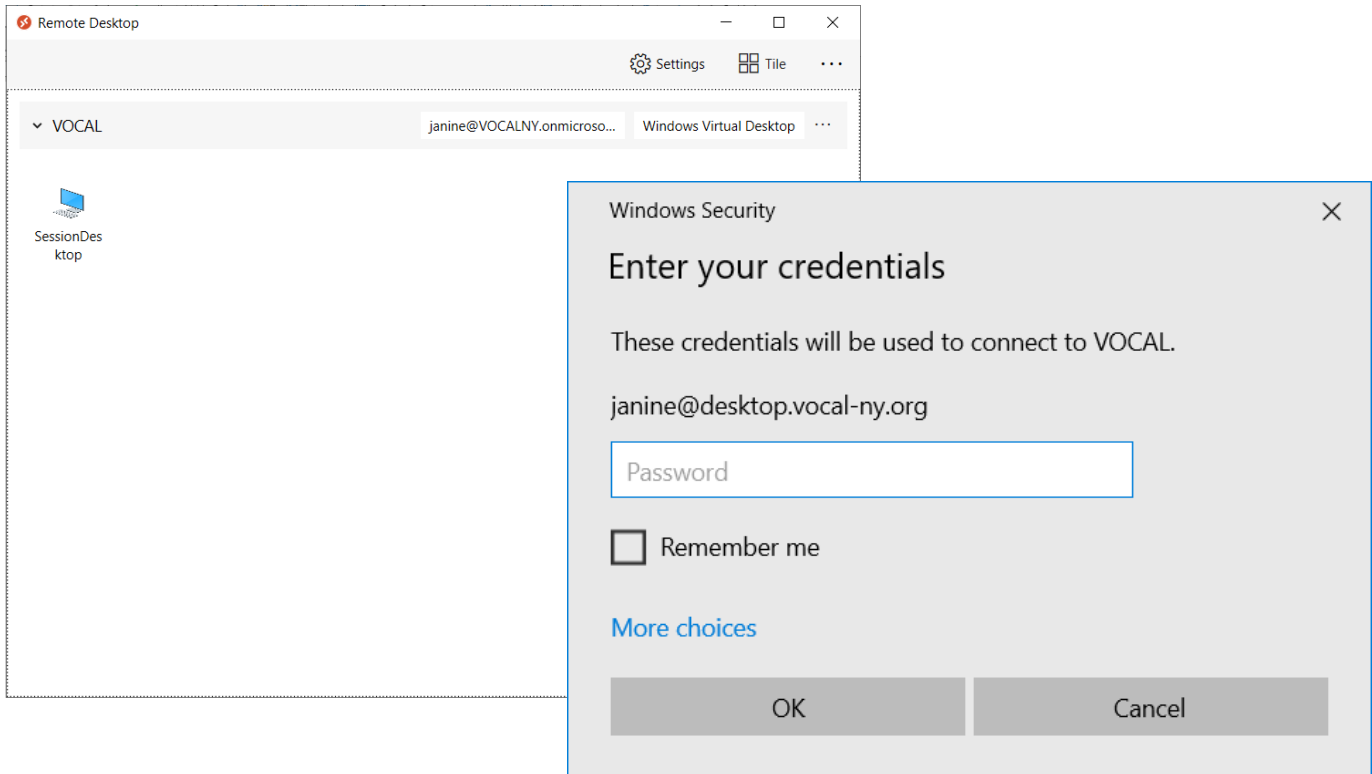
Remote Desktop

Settings Tile ···

VOCAL janine@VOCALNY.onmicroso... Windows Virtual Desktop ···

SessionDesktop

Windows Security

Enter your credentials

These credentials will be used to connect to VOCAL.

janine@desktop.vocal-ny.org

Password

Remember me

More choices

OK Cancel